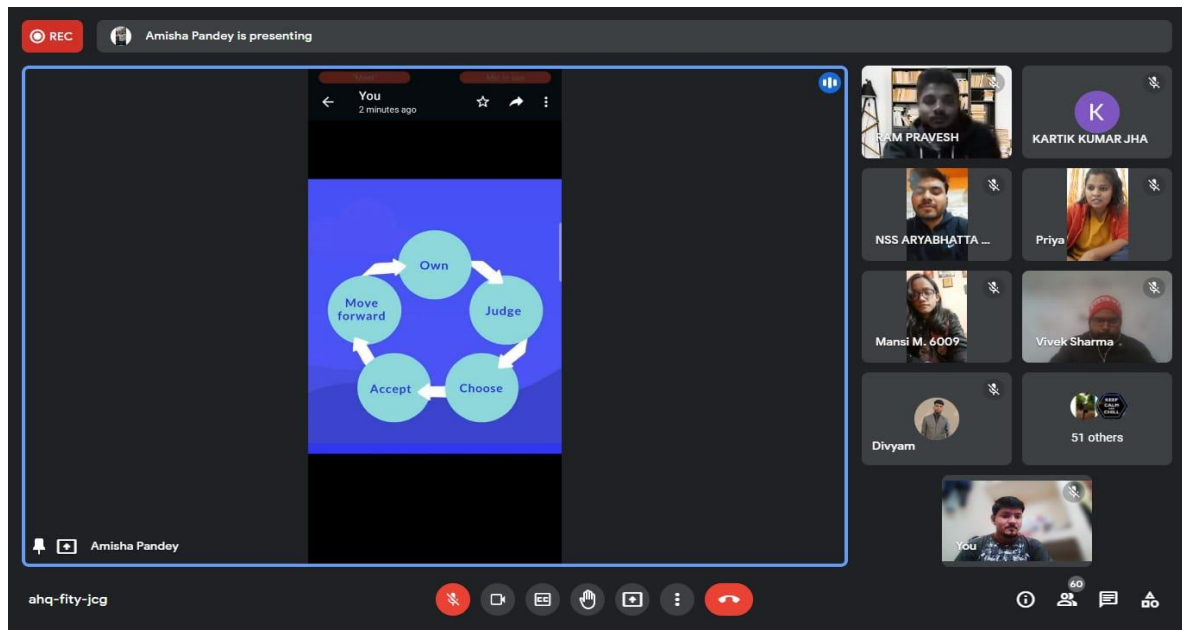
REC

Amisha Pandey is presenting

You
2 minutes ago

Own
Judge
Choose
Accept
Move forward

Amisha Pandey

RAM PRAVESH

K
KARTIK KUMAR JHA

NSS ARYABHATTA ...

Priya

Mansi M. 6009

Vivek Sharma

Divyam

KEEP CALM CHILL

51 others

You

ahq-fity-jcg

60